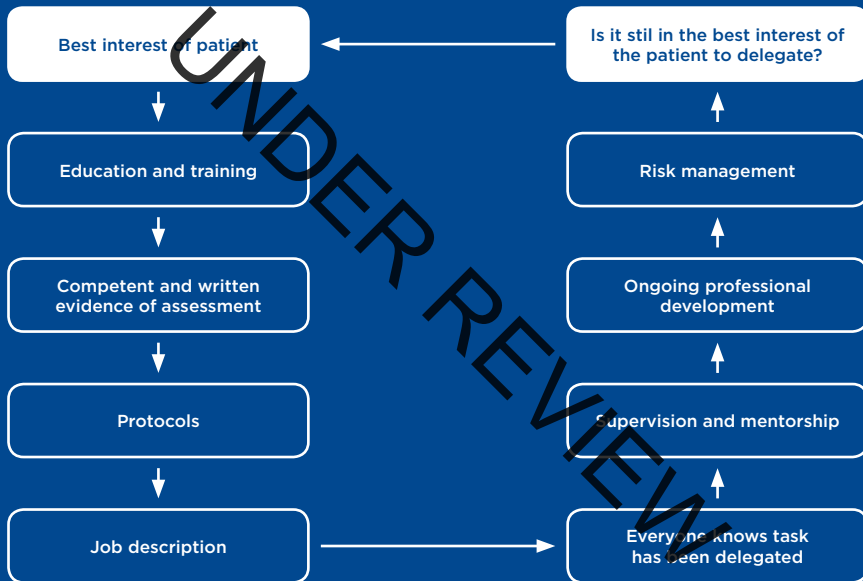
Best interest of patient

Education and training

Competent and written evidence of assessment

Protocols

Job description

Everyone knows task has been delegated

Supervision and mentorship

Ongoing professional development

Risk management

Is it stil in the best interest of the patient to delegate?

UNDER REVIEW